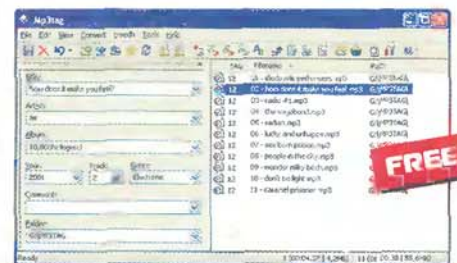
Mp3tag

File Edit View Convert Tools Extra Help

Title:
how does it make you feel?

Artist:
Air

Album:
10,000 Hz legend

Year: 2001
Track: 2
Genre: Electronic

Comment:

Folder:
G:\MP3TAG

| Tag | Filename | Path |
|---|---|---|
| ID3 v2 | 01 - electronic performers.mp3 | G:\MP3TAG |
| ID3 v2 | 02 - how does it make you feel.mp3 | G:\MP3TAG |
| ID3 v2 | 03 - radio #1.mp3 | G:\MP3TAG |
| ID3 v2 | 04 - the vagabond.mp3 | G:\MP3TAG |
| ID3 v2 | 05 - radian.mp3 | G:\MP3TAG |
| ID3 v2 | 06 - lucky and unhappy.mp3 | G:\MP3TAG |
| ID3 v2 | 07 - sex born poison.mp3 | G:\MP3TAG |
| ID3 v2 | 08 - people in the city.mp3 | G:\MP3TAG |
| ID3 v2 | 09 - wonder milky bitch.mp3 | G:\MP3TAG |
| ID3 v2 | 10 - don't be light.mp3 | G:\MP3TAG |
| ID3 v2 | 11 - caramel prisoner.mp3 | G:\MP3TAG |

FREE

Ready
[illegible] 11 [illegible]